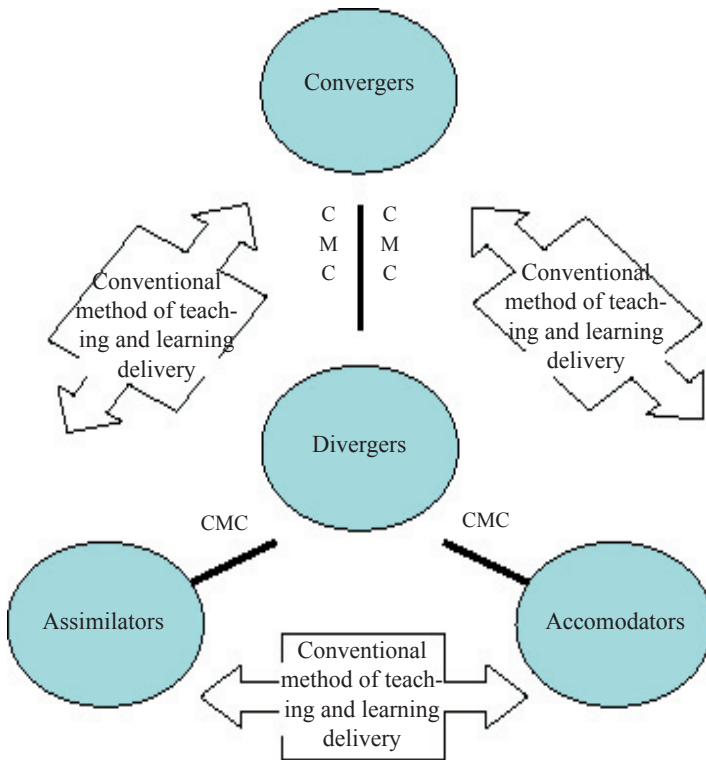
Convergers

C
M
C

C
M
C

Conventional method of teaching and learning delivery

Conventional method of teaching and learning delivery

Divergers

CMC

CMC

Assimilators

Accomodators

Conventional method of teaching and learning delivery